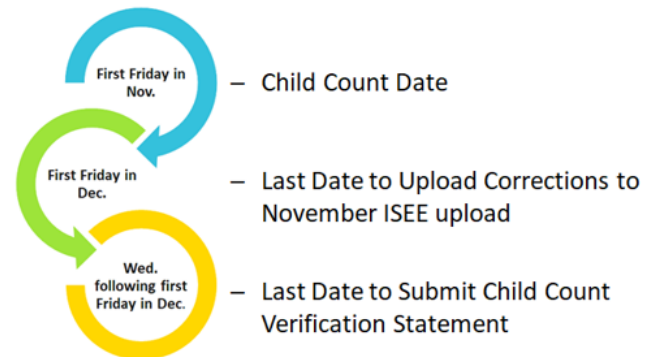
First Friday in Nov.

– Child Count Date

First Friday in Dec.

– Last Date to Upload Corrections to November ISEE upload

Wed. following first Friday in Dec.

– Last Date to Submit Child Count Verification Statement